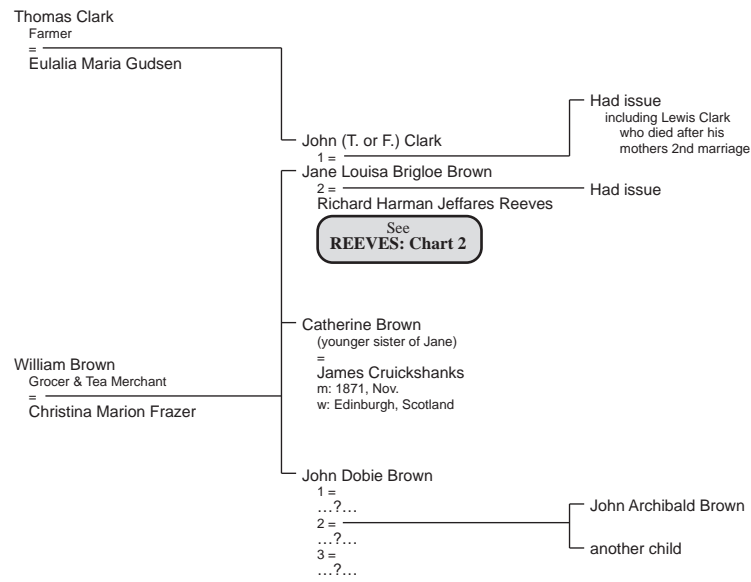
Thomas Clark
Farmer
=
Eulalia Maria Gudsen

John (T. or F.) Clark
1 =
Jane Louisa Brigloe Brown
2 =
Richard Harman Jeffares Reeves

See
REEVES: Chart 2

Had issue
including Lewis Clark who died after his mothers 2nd marriage

Had issue

Catherine Brown
(younger sister of Jane)
=
James Cruickshanks
m: 1871, Nov.
w: Edinburgh, Scotland

William Brown
Grocer & Tea Merchant
=
Christina Marion Frazer

John Dobie Brown
1 =
…?…
2 =
…?…
3 =
…?…

John Archibald Brown

another child